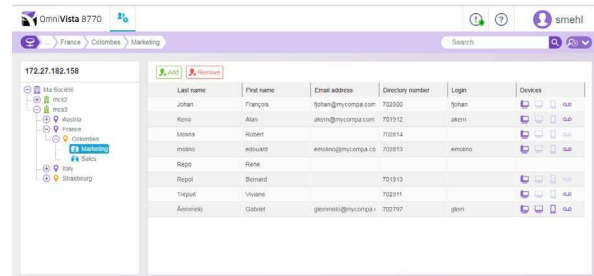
OmniVista 8770

smehl

France Colombes Marketing

Search

172.27.182.158

Ma Société
mcs2
mcs3
Austria
France
Colombes
Marketing
Sales
Italy
Strasbourg

Add Remove

| Last name | First name | Email address | Directory number | Login | Devices |
|---|---|---|---|---|---|
| Johan | François | fjohan@mycompa.com | 702600 | fjohan | |
| Kono | Alan | akono@mycompa.com | 701912 | akono | |
| Molina | Robert | | 702814 | | |
| molino | edouard | emolino@mycompa.co | 702813 | emolino | |
| Repo | Rene | | | | |
| Repol | Bernard | | 701913 | | |
| Trepuit | Viviane | | 702911 | | |
| Åelmmelo | Gabriel | glemmelo@mycompa.c | 702797 | glem | |